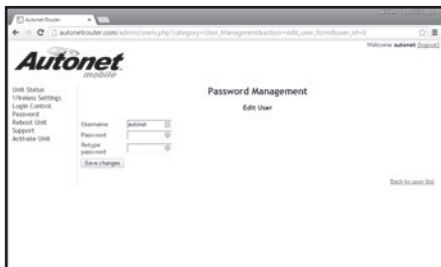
Autonet Router

autonetrouter.com/admin/users.php?category=User_Management&action=edit_user_form&user_id=0

Welcome autonet [logout]

Autonet mobile

Unit Status
Wireless Settings
Login Control
Password
Reboot Unit
Support
Activate Unit

Password Management

Edit User

Username autonet
Password
Retype password

Save changes

Back to user list